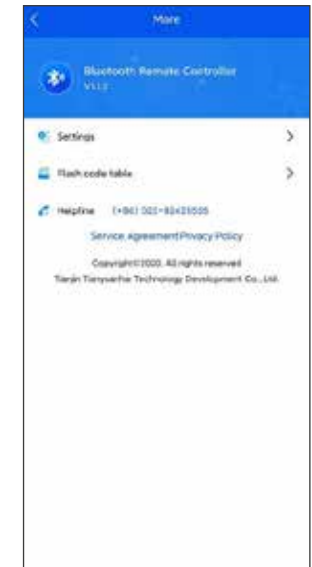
<

More

Bluetooth Remote Controller

V1.1.2

Settings

>

Flash code table

>

Helpline (+86) 022-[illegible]

Service agreement Privacy Policy

Copyright©2020. All rights reserved

Tianjin Tianyuanhe Technology Development Co., Ltd.